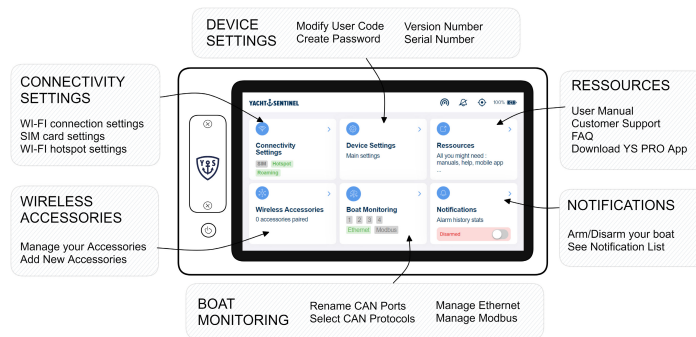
DEVICE SETTINGS

Modify User Code
Create Password

Version Number
Serial Number

CONNECTIVITY SETTINGS

WI-FI connection settings
SIM card settings
WI-FI hotspot settings

RESSOURCES

User Manual
Customer Support
FAQ
Download YS PRO App

YACHT SENTINEL

100%

Connectivity Settings
SIM Hotspot
Roaming

Device Settings
Main settings

Ressources
All you might need : manuals, help, mobile app ...

Wireless Accessories
0 accessories paired

Boat Monitoring
1 2 3 4
Ethernet Modbus

Notifications
Alarm history stats
Disarmed

WIRELESS ACCESSORIES

Manage your Accessories
Add New Accessories

NOTIFICATIONS

Arm/Disarm your boat
See Notification List

BOAT MONITORING

Rename CAN Ports
Select CAN Protocols

Manage Ethernet
Manage Modbus